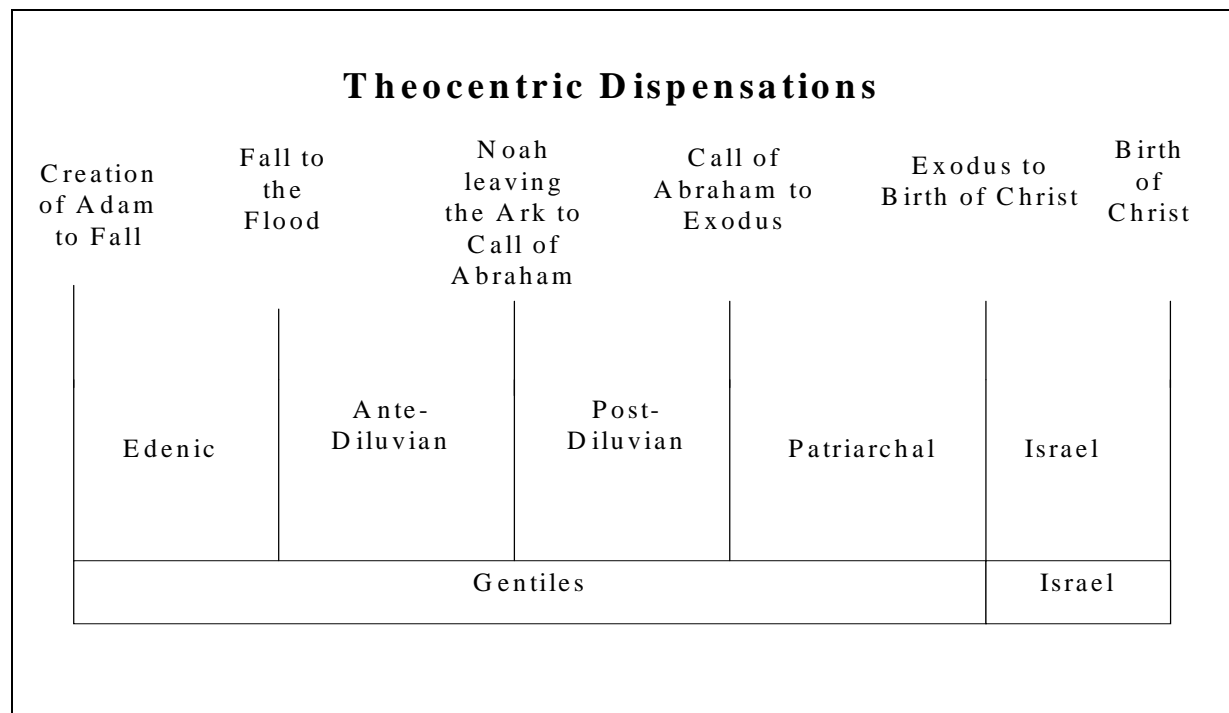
Theocentric Dispensations

Creation of Adam to Fall

Fall to the Flood

Noah leaving the Ark to Call of Abraham

Call of Abraham to Exodus

Exodus to Birth of Christ

Birth of Christ

| Edenic | Ante-Diluvian | Post-Diluvian | Patriarchal | Israel |
|---|---|---|---|---|
| Gentiles | | | | Israel |